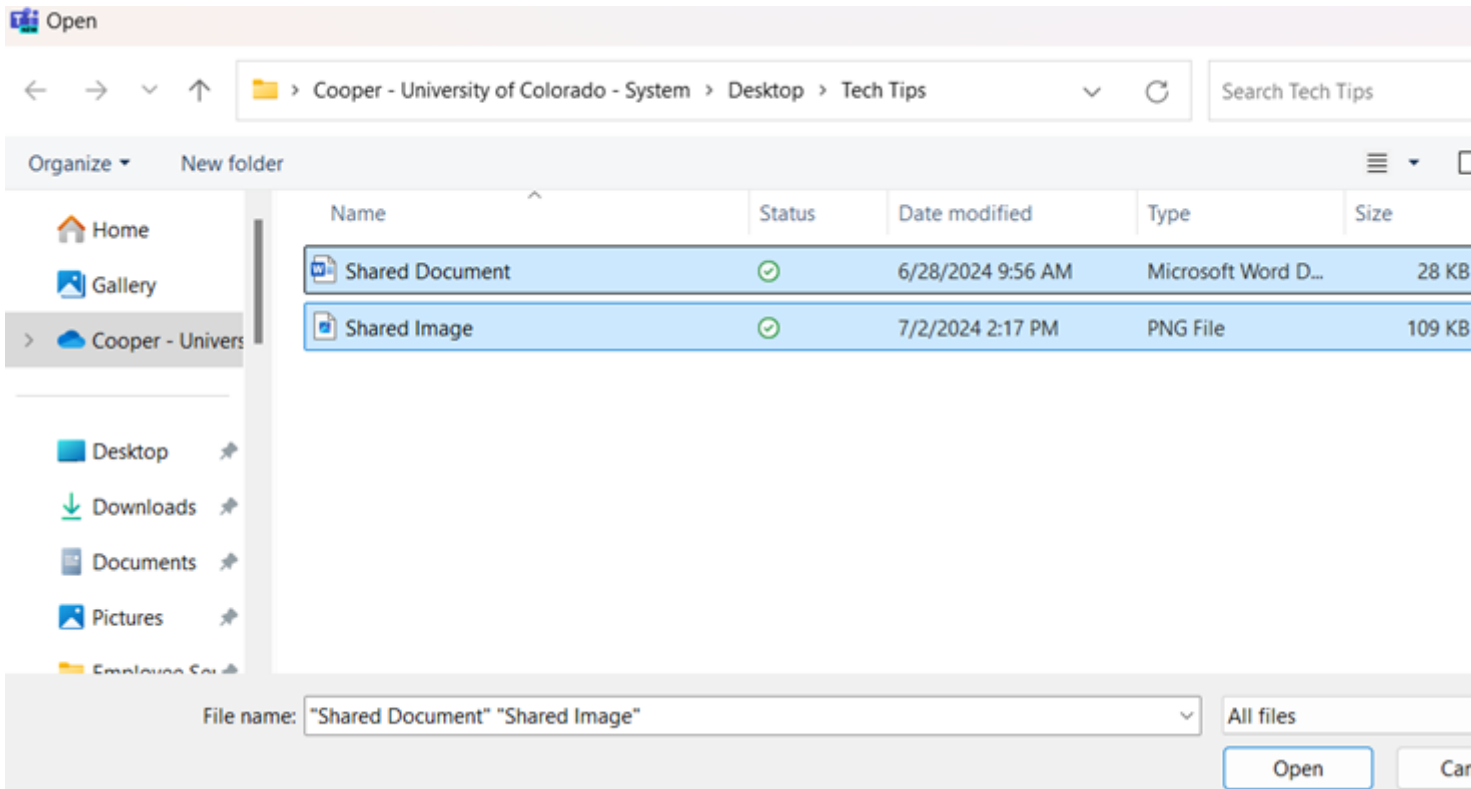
Open

> Cooper - University of Colorado - System > Desktop > Tech Tips

Search Tech Tips

Organize ▾ New folder

Home
Gallery
Cooper - Univers
Desktop
Downloads
Documents
Pictures
Employee Se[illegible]

| Name | Status | Date modified | Type | Size |
|---|---|---|---|---|
| Shared Document | | 6/28/2024 9:56 AM | Microsoft Word D... | 28 KB |
| Shared Image | | 7/2/2024 2:17 PM | PNG File | 109 KB |

File name: "Shared Document" "Shared Image"

All files

Open

Ca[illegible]